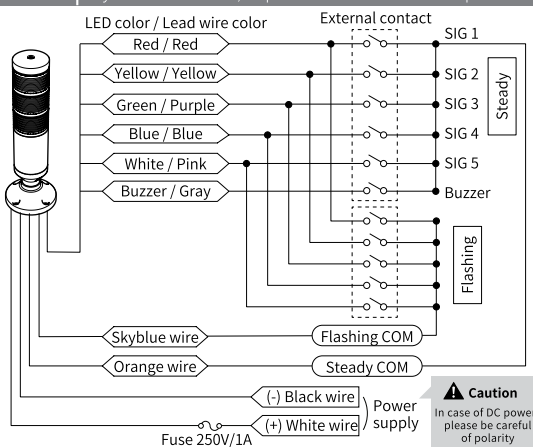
LED color / Lead wire color
Red / Red
Yellow / Yellow
Green / Purple
Blue / Blue
White / Pink
Buzzer / Gray

External contact
SIG 1
SIG 2
SIG 3
SIG 4
SIG 5
Buzzer
Steady
Flashing

Skyblue wire
Flashing COM
Orange wire
Steady COM
(-) Black wire
(+) White wire
Power supply
Fuse 250V/1A

Caution
In case of DC power please be careful of polarity